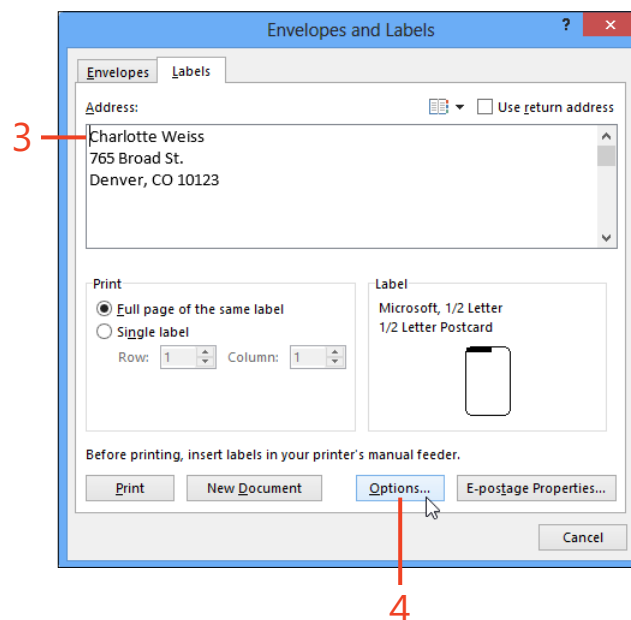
Envelopes and Labels

?

Envelopes

Labels

Address:

Use return address

3

Charlotte Weiss
765 Broad St.
Denver, CO 10123

Print

Full page of the same label

Single label

Row: 1

Column: 1

Label

Microsoft, 1/2 Letter
1/2 Letter Postcard

Before printing, insert labels in your printer's manual feeder.

Print

New Document

Options...

E-postage Properties...

Cancel

4